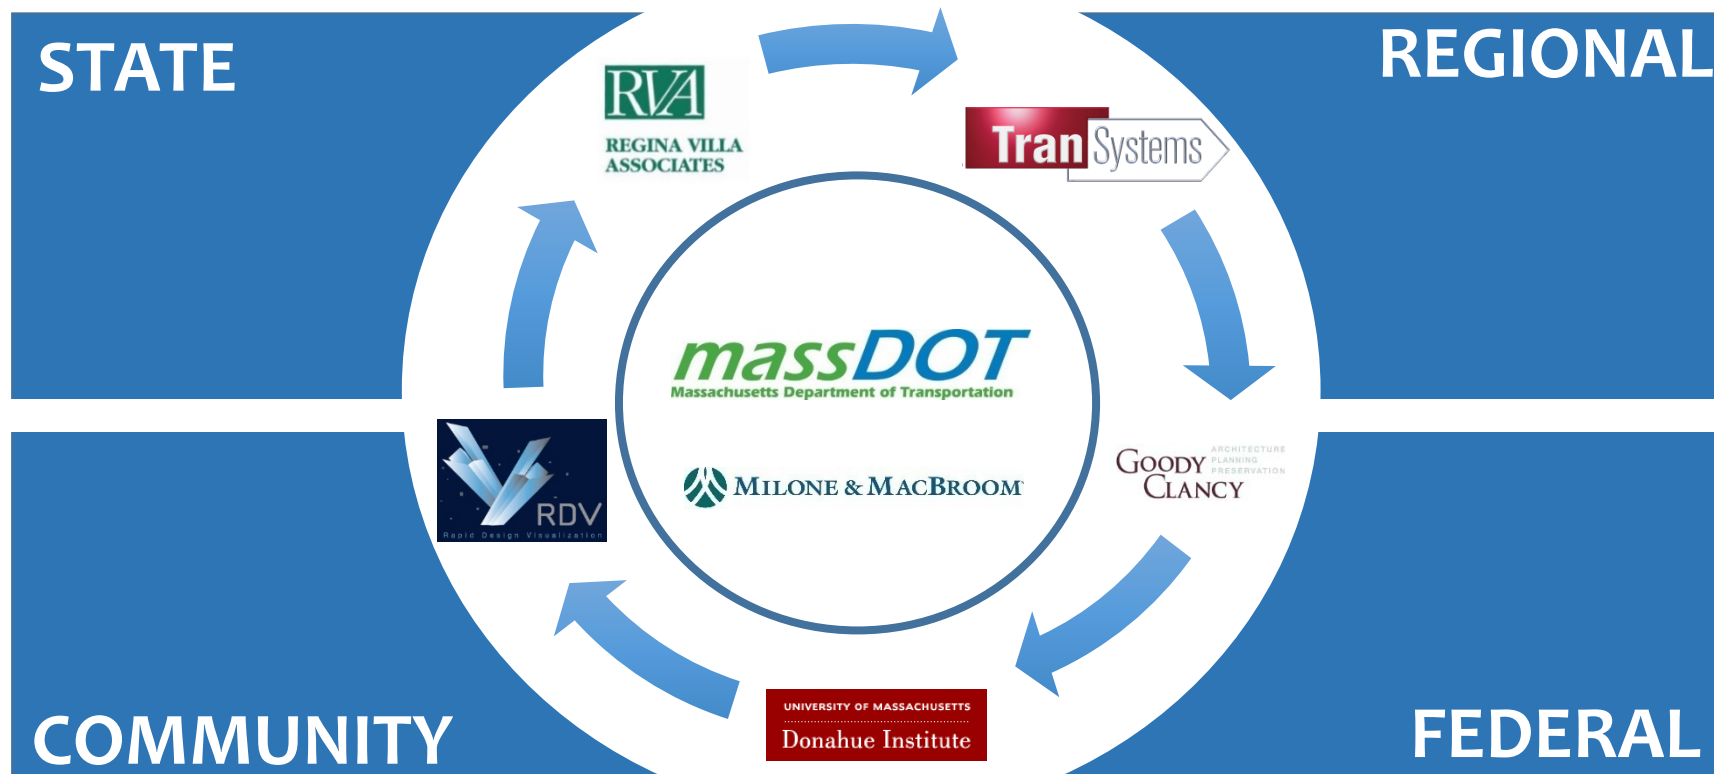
STATE

REGIONAL

RVA
REGINA VILLA ASSOCIATES

TranSystems

massDOT
Massachusetts Department of Transportation

MILONE & MACBROOM

GOODY CLANCY
ARCHITECTURE PLANNING PRESERVATION

RDV
Rapid Design Visualization

UNIVERSITY OF MASSACHUSETTS
Donahue Institute

COMMUNITY

FEDERAL